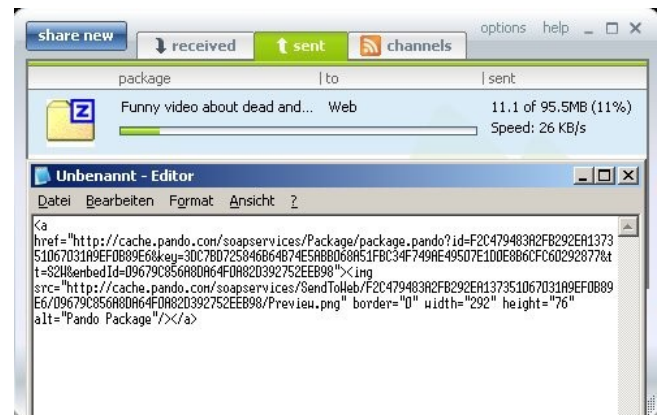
share new
received
sent
channels
options help

| package | to | sent |
|---|---|---|
| Funny video about dead and... | Web | 11.1 of 95.5MB (11%) Speed: 26 KB/s |

Unbenannt - Editor
Datei Bearbeiten Format Ansicht ?

<a href="http://cache.pando.com/soapservices/Package/package.pando?id=F2C479483A2FB292EA137351067031A9EF0B89E6&key=3DC7BD725846B64B74E5ABBD68A51FBC34F749AE495D7E1D0E8B6CFC60292877&tt=S2W&embedId=D9679C856A8DA64F0A82D392752EEB98"><img src="http://cache.pando.com/soapservices/SendToWeb/F2C479483A2FB292EA137351067031A9EF0B89E6/D9679C856A8DA64F0A82D392752EEB98/Preview.png" border="0" width="292" height="76" alt="Pando Package"/></a>